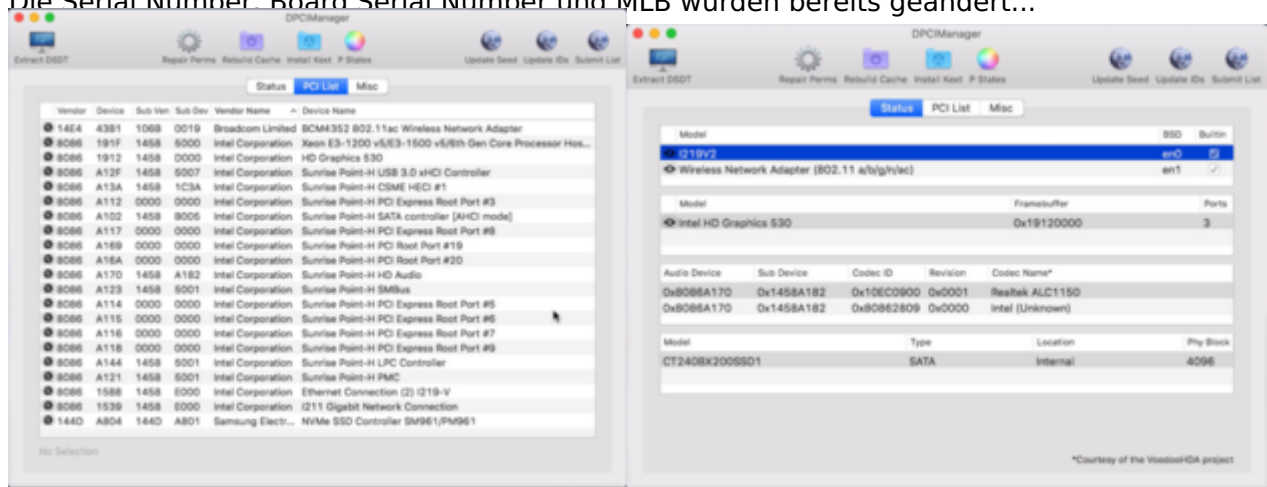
Die Serial Number, Board Serial Number und MLB wurden bereits geändert...

DPCIManager

Extract DSDT | Repair Perms | Rebuild Cache | Install Kext | P States | Update Seed | Update IDs | Submit List

Status | PCI List | Misc

| Vendor | Device | Sub Ven | Sub Dev | Vendor Name | Device Name |
|---|---|---|---|---|---|
| 14E4 | 43B1 | 106B | 0019 | Broadcom Limited | BCM4352 802.11ac Wireless Network Adapter |
| 8086 | 191F | 1458 | 5000 | Intel Corporation | Xeon E3-1200 v5/E3-1500 v5/6th Gen Core Processor Hos... |
| 8086 | 1912 | 1458 | D000 | Intel Corporation | HD Graphics 530 |
| 8086 | A12F | 1458 | 5007 | Intel Corporation | Sunrise Point-H USB 3.0 xHCI Controller |
| 8086 | A13A | 1458 | 1C3A | Intel Corporation | Sunrise Point-H CSME HECI #1 |
| 8086 | A112 | 0000 | 0000 | Intel Corporation | Sunrise Point-H PCI Express Root Port #3 |
| 8086 | A102 | 1458 | B005 | Intel Corporation | Sunrise Point-H SATA controller [AHCI mode] |
| 8086 | A117 | 0000 | 0000 | Intel Corporation | Sunrise Point-H PCI Express Root Port #8 |
| 8086 | A169 | 0000 | 0000 | Intel Corporation | Sunrise Point-H PCI Root Port #19 |
| 8086 | A16A | 0000 | 0000 | Intel Corporation | Sunrise Point-H PCI Root Port #20 |
| 8086 | A170 | 1458 | A182 | Intel Corporation | Sunrise Point-H HD Audio |
| 8086 | A123 | 1458 | 5001 | Intel Corporation | Sunrise Point-H SMBus |
| 8086 | A114 | 0000 | 0000 | Intel Corporation | Sunrise Point-H PCI Express Root Port #5 |
| 8086 | A115 | 0000 | 0000 | Intel Corporation | Sunrise Point-H PCI Express Root Port #6 |
| 8086 | A116 | 0000 | 0000 | Intel Corporation | Sunrise Point-H PCI Express Root Port #7 |
| 8086 | A118 | 0000 | 0000 | Intel Corporation | Sunrise Point-H PCI Express Root Port #9 |
| 8086 | A144 | 1458 | 5001 | Intel Corporation | Sunrise Point-H LPC Controller |
| 8086 | A121 | 1458 | 5001 | Intel Corporation | Sunrise Point-H PMC |
| 8086 | 15B8 | 1458 | E000 | Intel Corporation | Ethernet Connection (2) I219-V |
| 8086 | 1539 | 1458 | E000 | Intel Corporation | I211 Gigabit Network Connection |
| 144D | A804 | 144D | A801 | Samsung Electr... | NVMe SSD Controller SM961/PM961 |

No Selection

DPCIManager

Extract DSDT | Repair Perms | Rebuild Cache | Install Kext | P States | Update Seed | Update IDs | Submit List

Status | PCI List | Misc

| Model | BSD | Builtin |
|---|---|---|
| I219V2 | en0 | ☑ |
| Wireless Network Adapter (802.11 a/b/g/n/ac) | en1 | ✓ |

| Model | Framebuffer | Ports |
|---|---|---|
| Intel HD Graphics 530 | 0x19120000 | 3 |

| Audio Device | Sub Device | Codec ID | Revision | Codec Name* |
|---|---|---|---|---|
| 0x8086A170 | 0x1458A182 | 0x10EC0900 | 0x0001 | Realtek ALC1150 |
| 0x8086A170 | 0x1458A182 | 0x80862809 | 0x0000 | Intel (Unknown) |

| Model | Type | Location | Phy Block |
|---|---|---|---|
| CT240BX200SSD1 | SATA | Internal | 4096 |

*Courtesy of the VoodooHDA project